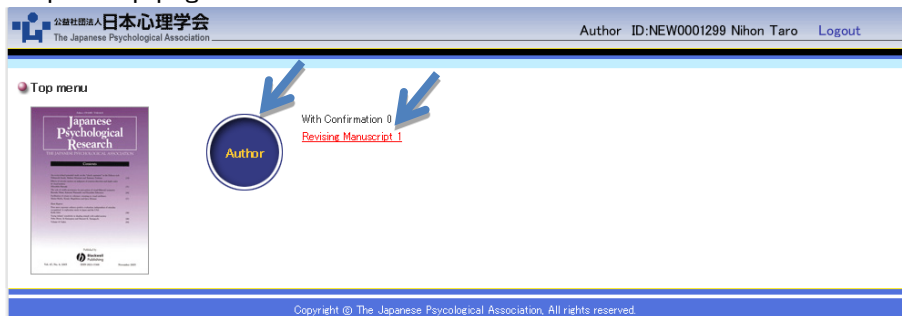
公益社団法人日本心理学会
The Japanese Psychological Association

Author ID:NEW0001299 Nihon Taro Logout

Top menu

Japanese Psychological Research
THE JAPANESE PSYCHOLOGICAL ASSOCIATION
Contents

Blackwell Publishing

Author

With Confirmation 0
Revising Manuscript 1

Copyright © The Japanese Psycological Association, All rights reserved.